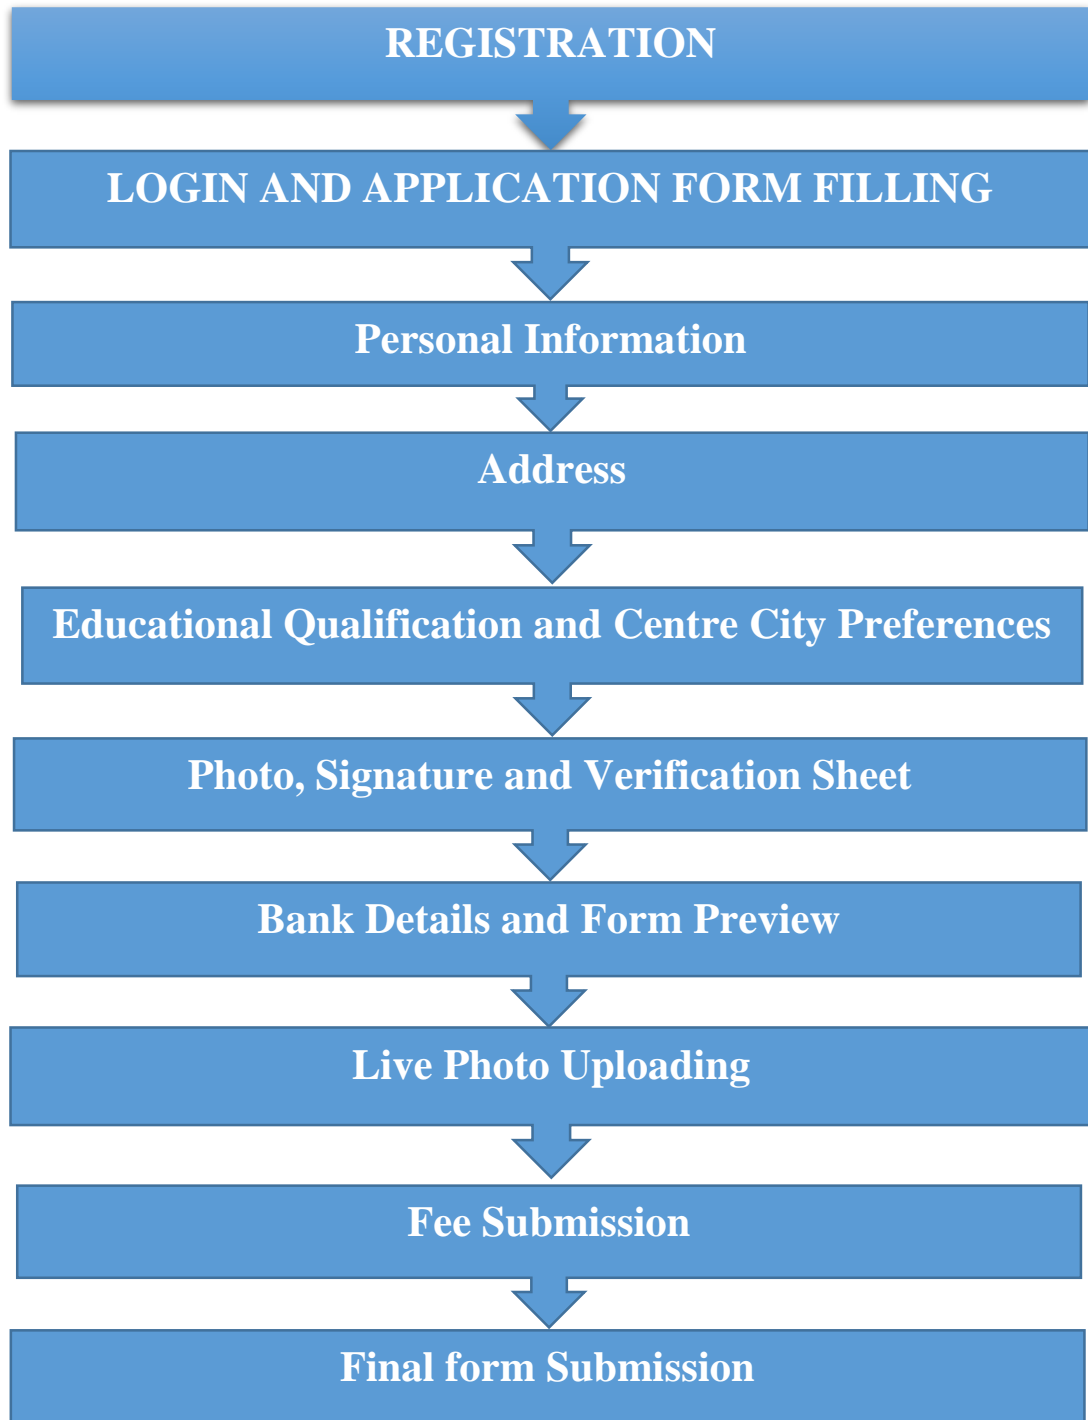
REGISTRATION

LOGIN AND APPLICATION FORM FILLING

Personal Information

Address

Educational Qualification and Centre City Preferences

Photo, Signature and Verification Sheet

Bank Details and Form Preview

Live Photo Uploading

Fee Submission

Final form Submission